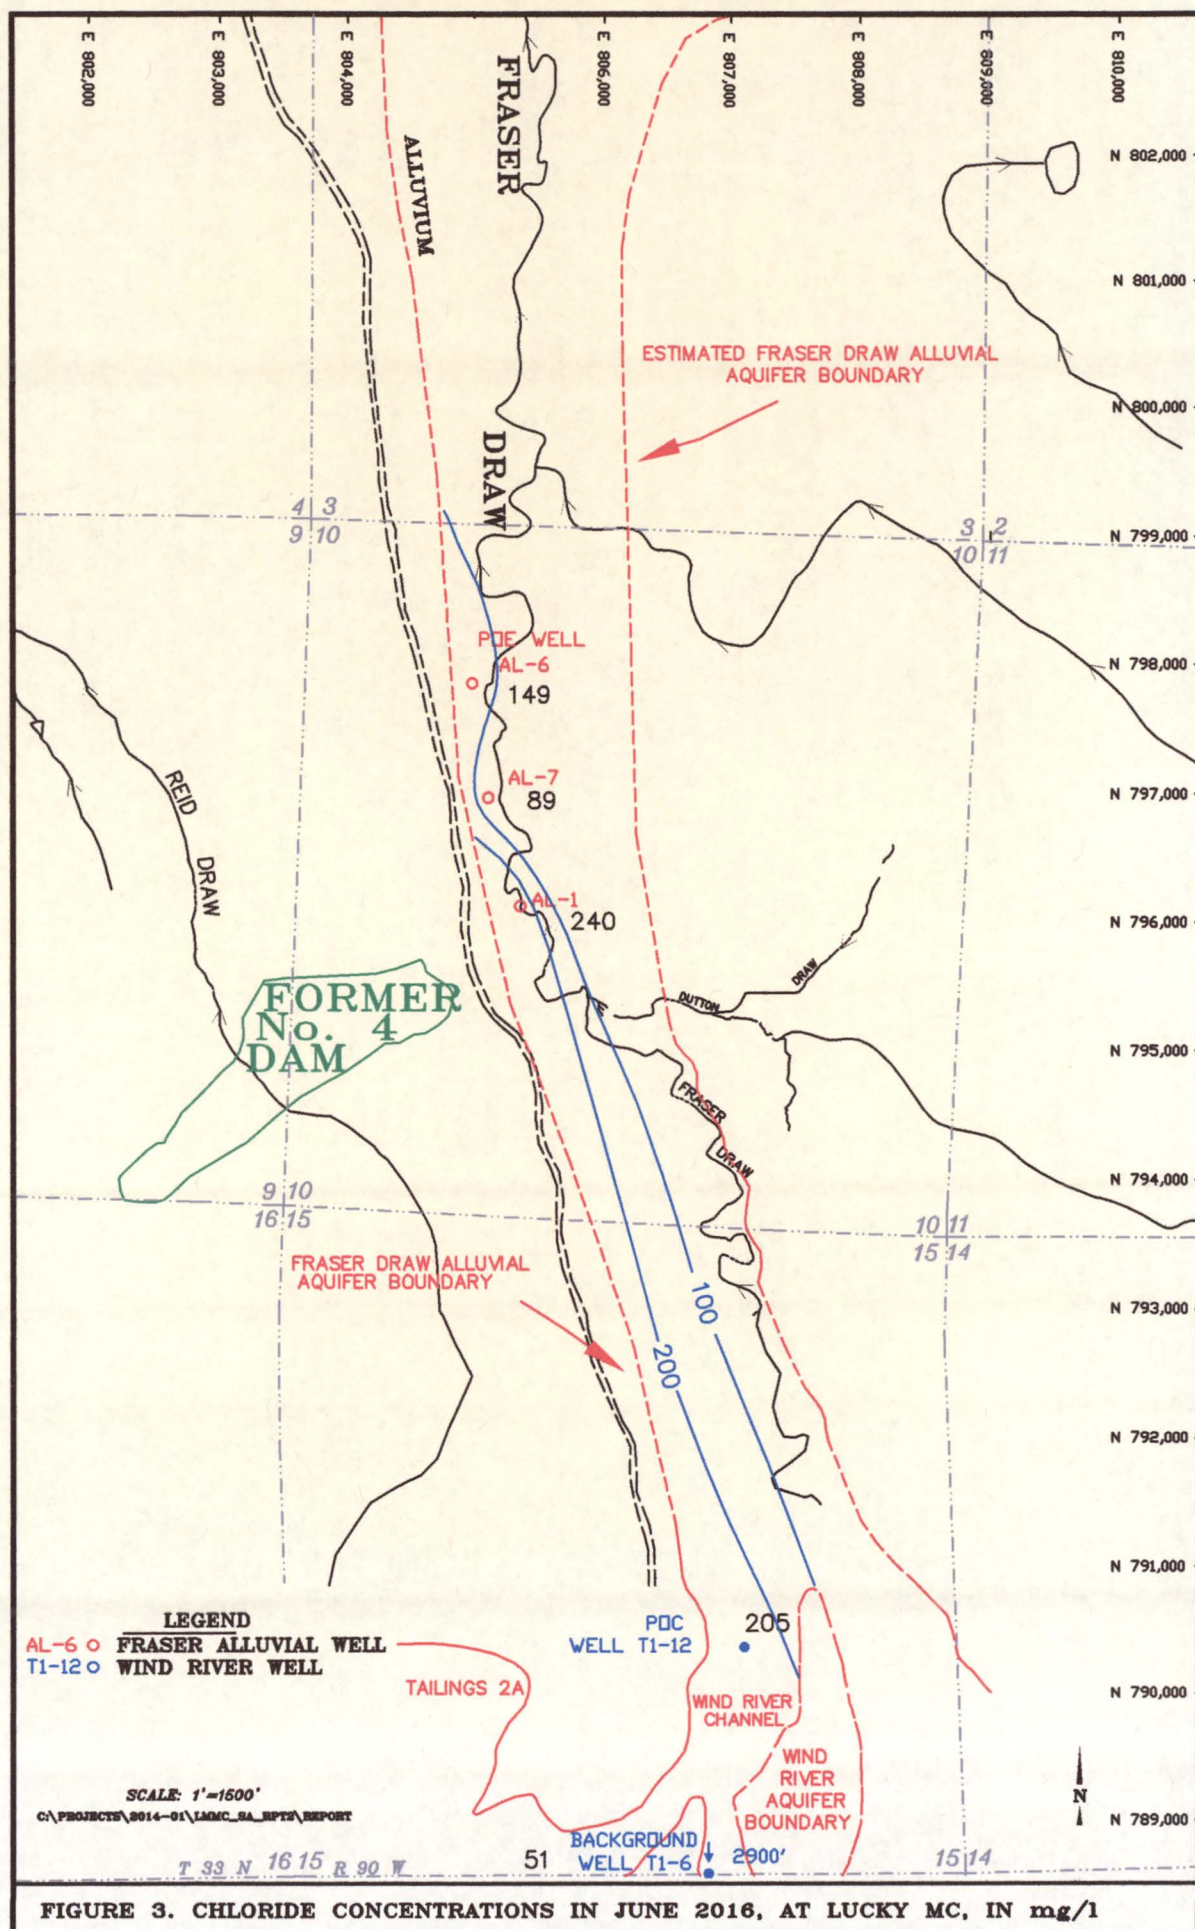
E 802,000
E 803,000
E 804,000
E 806,000
E 807,000
E 808,000
E 809,000
E 810,000

FRASER
ALLUVIUM
N 802,000
N 801,000
ESTIMATED FRASER DRAW ALLUVIAL AQUIFER BOUNDARY
N 800,000
DRAW
4 3
9 10
3 2
10 11
N 799,000
POE WELL
AL-6
149
N 798,000
AL-7
89
N 797,000
REID
DRAW
AL-1
240
N 796,000
DUTTON
DRAW
FORMER
No. 4
DAM
N 795,000
FRASER
DRAW
9 10
16 15
N 794,000
10 11
15 14
FRASER DRAW ALLUVIAL AQUIFER BOUNDARY
100
N 793,000
200
N 792,000
N 791,000
LEGEND
AL-6 o FRASER ALLUVIAL WELL
T1-12 o WIND RIVER WELL
POC
WELL T1-12
205
TAILINGS 2A
WIND RIVER CHANNEL
N 790,000
WIND RIVER AQUIFER BOUNDARY
SCALE: 1'=1500'
C:\PROJECTS\2014-01\LMMC_SA_RPTS\REPORT
N
N 789,000
BACKGROUND
WELL T1-6
51
2900'
T 33 N 16 15 R 90 W
15 14

FIGURE 3. CHLORIDE CONCENTRATIONS IN JUNE 2016, AT LUCKY MC, IN mg/l